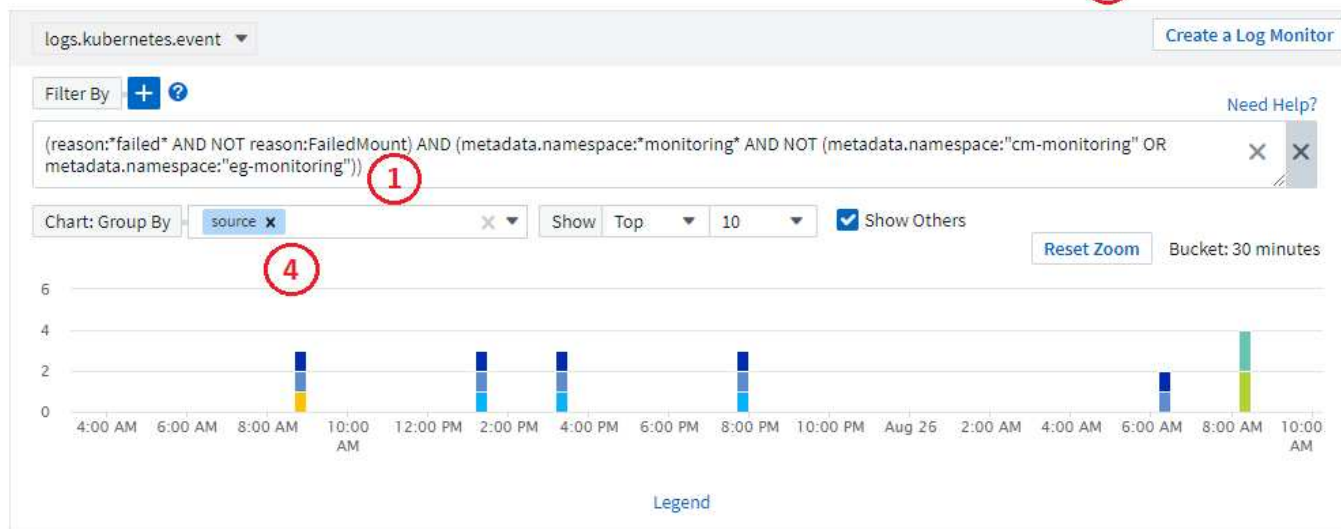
logs.kubernetes.event ▼

Create a Log Monitor

Filter By +

Need Help?

(reason:*failed* AND NOT reason:FailedMount) AND (metadata.namespace:*monitoring* AND NOT (metadata.namespace:"cm-monitoring" OR metadata.namespace:"eg-monitoring"))

1

Chart: Group By source ×

Show Top 10

Show Others

4

Reset Zoom Bucket: 30 minutes

6
4
2
0

4:00 AM 6:00 AM 8:00 AM 10:00 AM 12:00 PM 2:00 PM 4:00 PM 6:00 PM 8:00 PM 10:00 PM Aug 26 2:00 AM 4:00 AM 6:00 AM 8:00 AM 10:00 AM

Legend